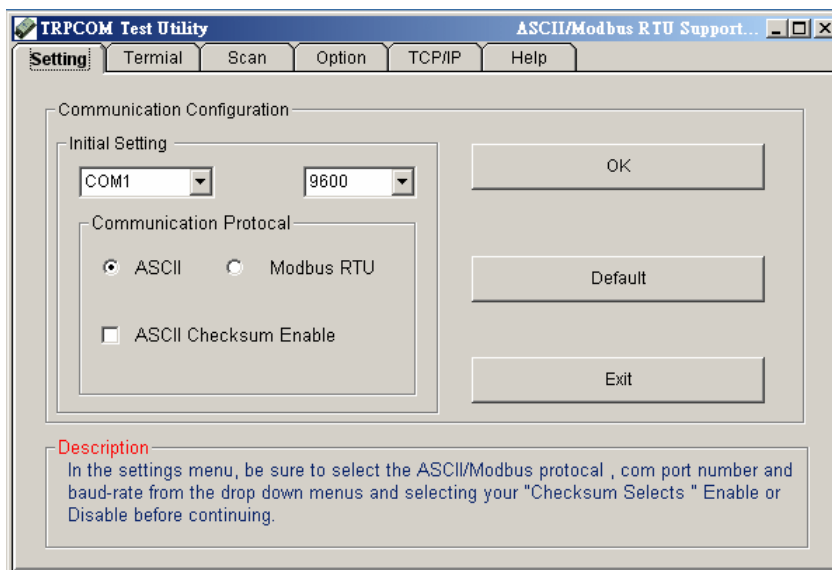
TRPCOM Test Utility

ASCII/Modbus RTU Support...

Setting | Termial | Scan | Option | TCP/IP | Help

Communication Configuration

Initial Setting

COM1

9600

Communication Protocal

ASCII

Modbus RTU

ASCII Checksum Enable

OK

Default

Exit

Description

In the settings menu, be sure to select the ASCII/Modbus protocal , com port number and baud-rate from the drop down menus and selecting your "Checksum Selects " Enable or Disable before continuing.